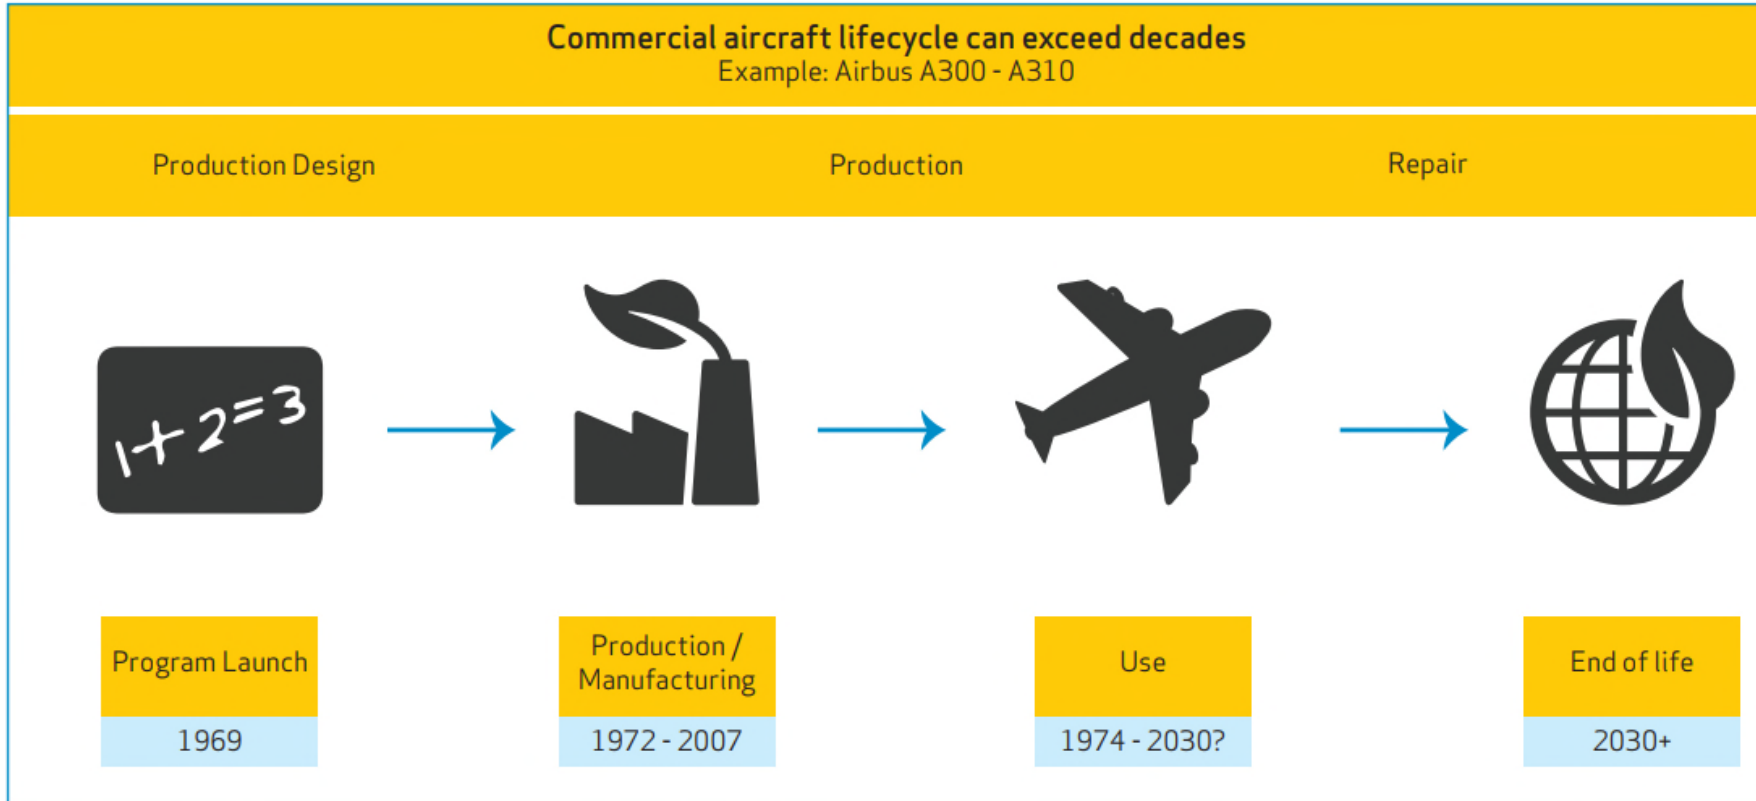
Commercial aircraft lifecycle can exceed decades
Example: Airbus A300 - A310

Production Design

Production

Repair

1+2=3

Program Launch

1969

Production / Manufacturing

1972 - 2007

Use

1974 - 2030?

End of life

2030+